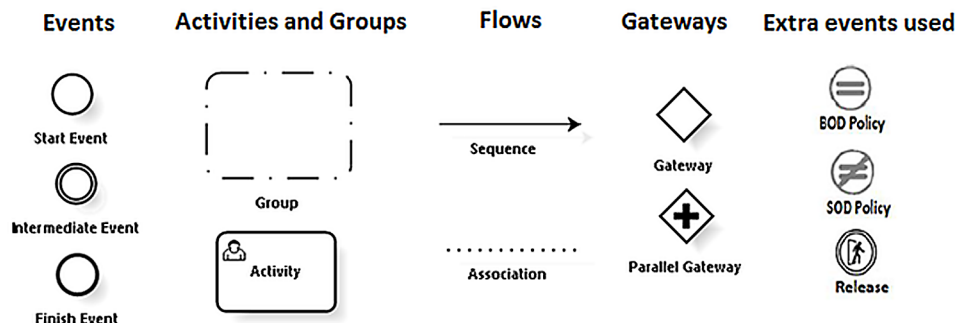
Events

Start Event

Intermediate Event

Finish Event

Activities and Groups

Group

Activity

Flows

Sequence

Association

Gateways

Gateway

Parallel Gateway

Extra events used

BOD Policy

SOD Policy

Release